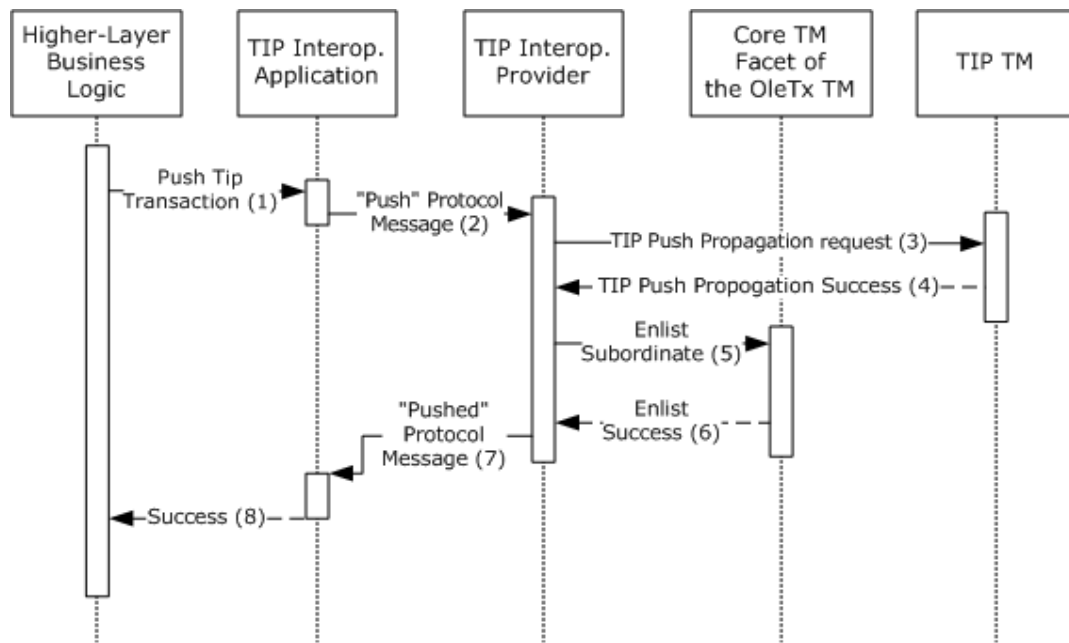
Higher-Layer Business Logic

TIP Interop. Application

TIP Interop. Provider

Core TM Facet of the OleTx TM

TIP TM

Push Tip Transaction (1)

"Push" Protocol Message (2)

TIP Push Propagation request (3)

TIP Push Propogation Success (4)

Enlist Subordinate (5)

Enlist Success (6)

"Pushed" Protocol Message (7)

Success (8)